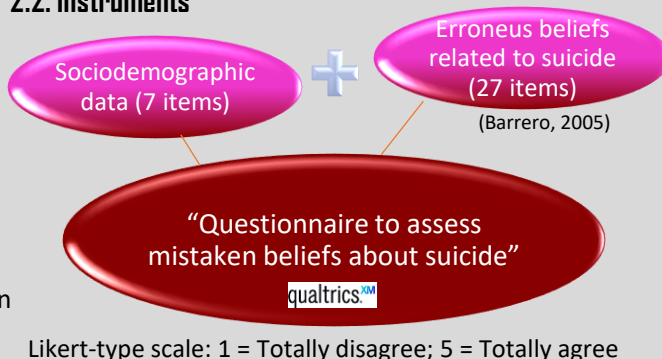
2.2. Instruments

Sociodemographic data (7 items)

Erroneus beliefs related to suicide (27 items)

(Barrero, 2005)

"Questionnaire to assess mistaken beliefs about suicide"

qualtrics$^{XM}$

n

Likert-type scale: 1 = Totally disagree; 5 = Totally agree